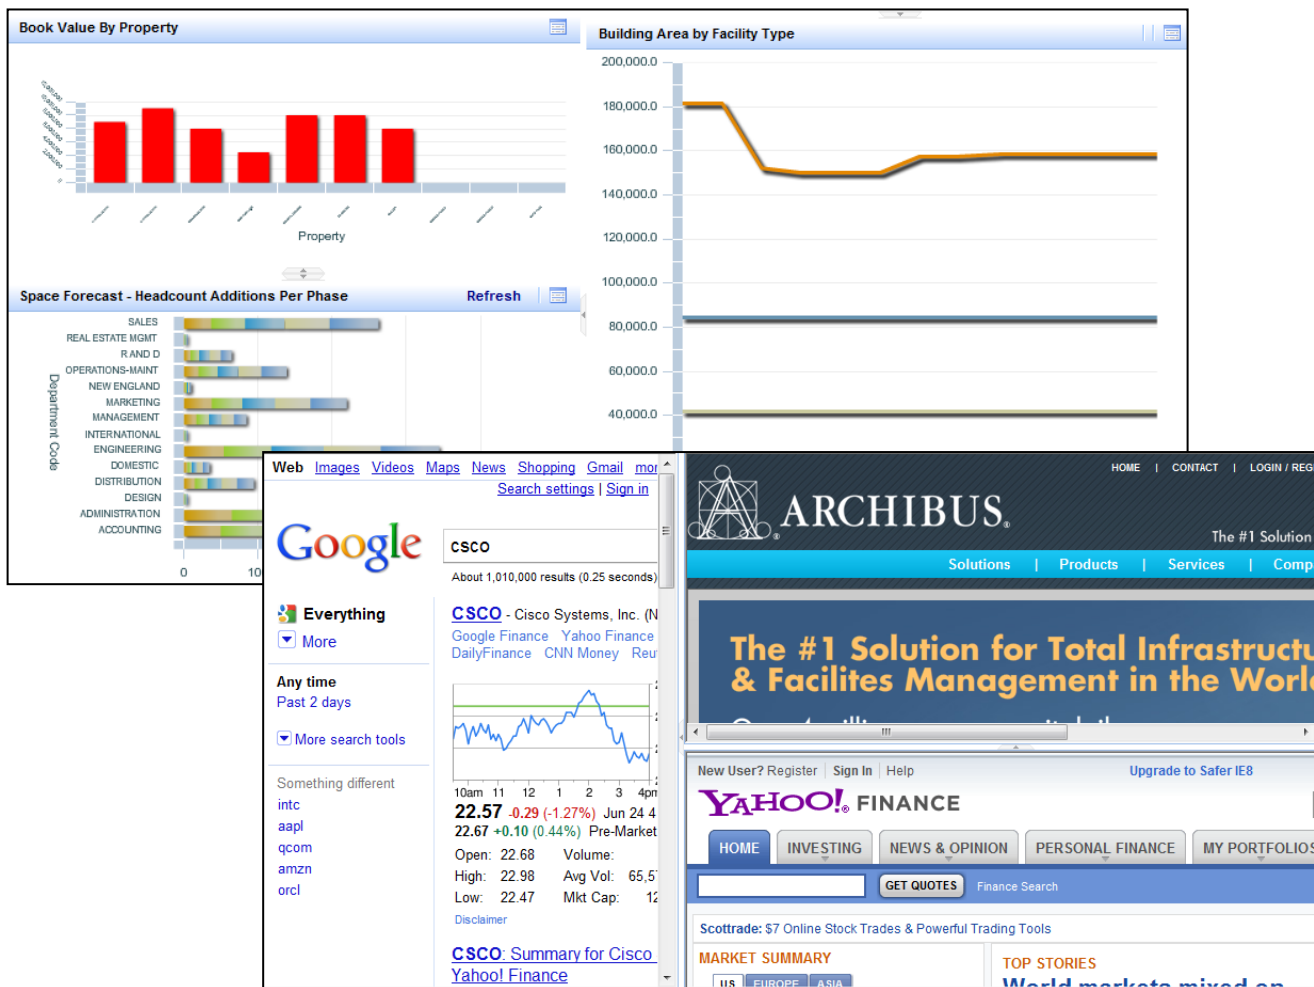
Book Value By Property

Property

Space Forecast - Headcount Additions Per Phase

Refresh

SALES
REAL ESTATE MGMT
R AND D
OPERATIONS-MAINT
NEW ENGLAND
MARKETING
MANAGEMENT
INTERNATIONAL
ENGINEERING
DOMESTIC
DISTRIBUTION
DESIGN
ADMINISTRATION
ACCOUNTING

Department Code

0
10

Building Area by Facility Type

200,000.0
180,000.0
160,000.0
140,000.0
120,000.0
100,000.0
80,000.0
60,000.0
40,000.0

Web Images Videos Maps News Shopping Gmail mor
Search settings | Sign in

Google

csco

About 1,010,000 results (0.25 seconds)

Everything
More

Any time
Past 2 days

More search tools

Something different
intc
aapl
qcom
amzn
orcl

CSCO - Cisco Systems, Inc. (N
Google Finance Yahoo Finance
DailyFinance CNN Money Reu

10am 11 12 1 2 3 4pm

22.57 -0.29 (-1.27%) Jun 24 4
22.67 +0.10 (0.44%) Pre-Market
Open: 22.68 Volume:
High: 22.98 Avg Vol: 65,5
Low: 22.47 Mkt Cap: 12
Disclaimer

CSCO: Summary for Cisco
Yahoo! Finance

HOME | CONTACT | LOGIN / REG

ARCHIBUS

The #1 Solution

Solutions | Products | Services | Comp

The #1 Solution for Total Infrastructu
& Facilites Management in the Worl

New User? Register Sign In Help Upgrade to Safer IE8

YAHOO! FINANCE

HOME INVESTING NEWS & OPINION PERSONAL FINANCE MY PORTFOLIOS

GET QUOTES Finance Search

Scottrade: $7 Online Stock Trades & Powerful Trading Tools

MARKET SUMMARY

US EUROPE ASIA

TOP STORIES

World markets mixed on